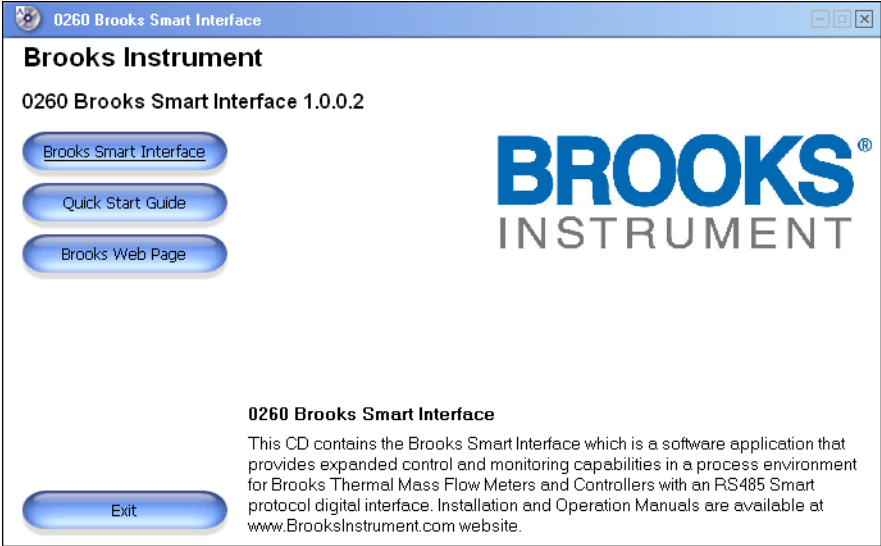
0260 Brooks Smart Interface

Brooks Instrument

0260 Brooks Smart Interface 1.0.0.2

Brooks Smart Interface

Quick Start Guide

Brooks Web Page

BROOKS®
INSTRUMENT

0260 Brooks Smart Interface

This CD contains the Brooks Smart Interface which is a software application that provides expanded control and monitoring capabilities in a process environment for Brooks Thermal Mass Flow Meters and Controllers with an RS485 Smart protocol digital interface. Installation and Operation Manuals are available at www.BrooksInstrument.com website.

Exit